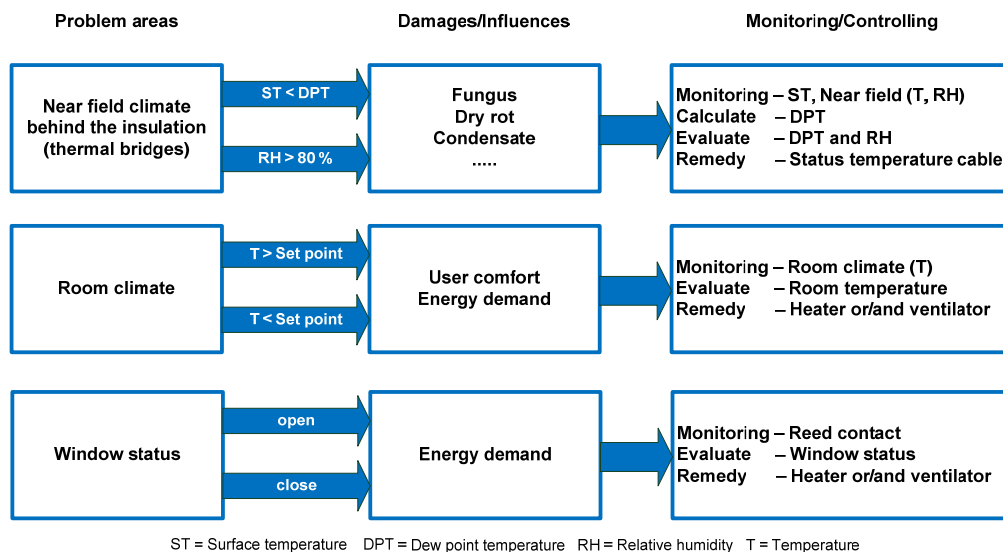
Problem areas

Damages/Influences

Monitoring/Controlling

Near field climate behind the insulation (thermal bridges)

ST < DPT

RH > 80 %

Fungus
Dry rot
Condensate
.....

Monitoring – ST, Near field (T, RH)
Calculate – DPT
Evaluate – DPT and RH
Remedy – Status temperature cable

Room climate

T > Set point

T < Set point

User comfort
Energy demand

Monitoring – Room climate (T)
Evaluate – Room temperature
Remedy – Heater or/and ventilator

Window status

open

close

Energy demand

Monitoring – Reed contact
Evaluate – Window status
Remedy – Heater or/and ventilator

ST = Surface temperature DPT = Dew point temperature RH = Relative humidity T = Temperature